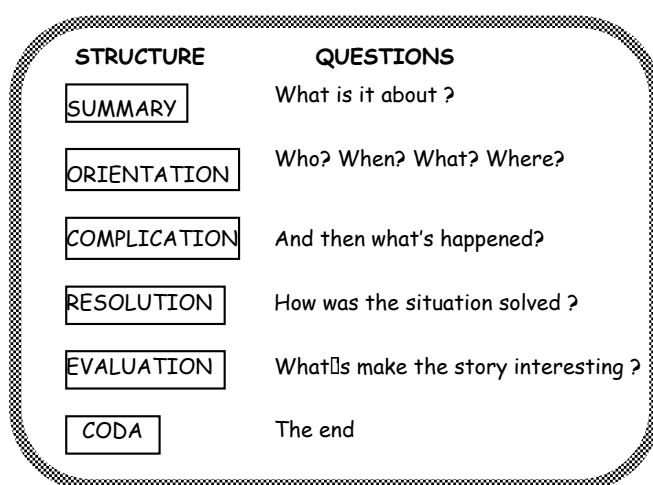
| STRUCTURE | QUESTIONS |
|---|---|
| SUMMARY | What is it about ? |
| ORIENTATION | Who? When? What? Where? |
| COMPLICATION | And then what's happened? |
| RESOLUTION | How was the situation solved ? |
| EVALUATION | What□s make the story interesting ? |
| CODA | The end |